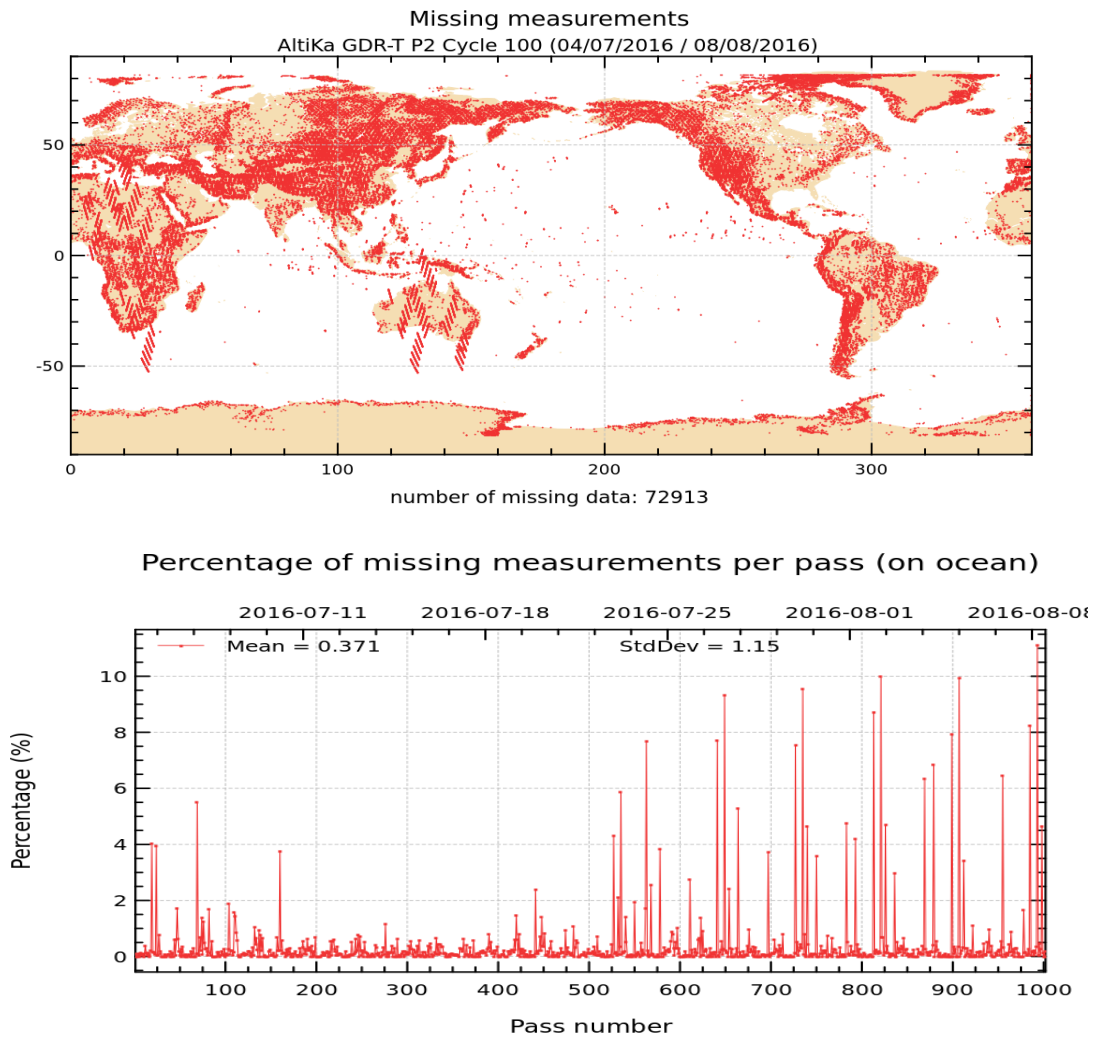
Missing measurements
AltiKa GDR-T P2 Cycle 100 (04/07/2016 / 08/08/2016)

50
0
-50
0
100
200
300

number of missing data: 72913

Percentage of missing measurements per pass (on ocean)

2016-07-11 2016-07-18 2016-07-25 2016-08-01 2016-08-08

Mean = 0.371
StdDev = 1.15

Percentage (%)

10
8
6
4
2
0

100 200 300 400 500 600 700 800 900 1000

Pass number